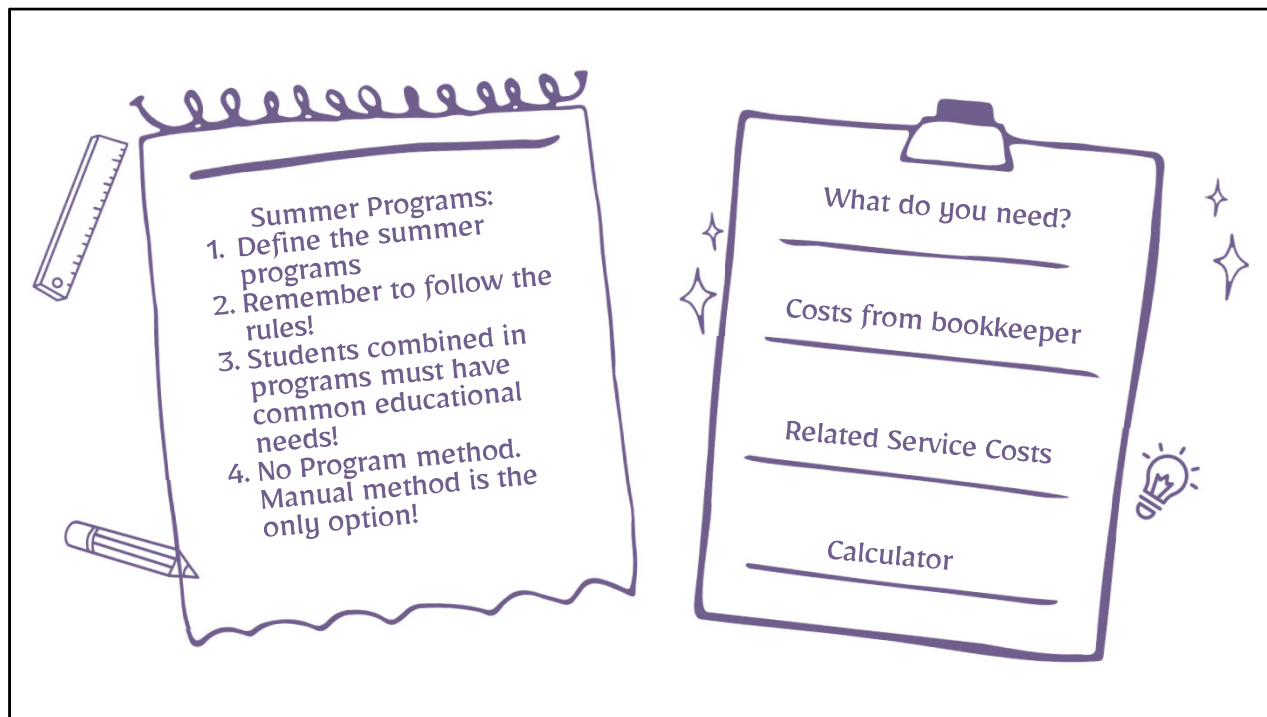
Summer Programs:
1. Define the summer programs
2. Remember to follow the rules!
3. Students combined in programs must have common educational needs!
4. No Program method. Manual method is the only option!

What do you need?

Costs from bookkeeper

Related Service Costs

Calculator